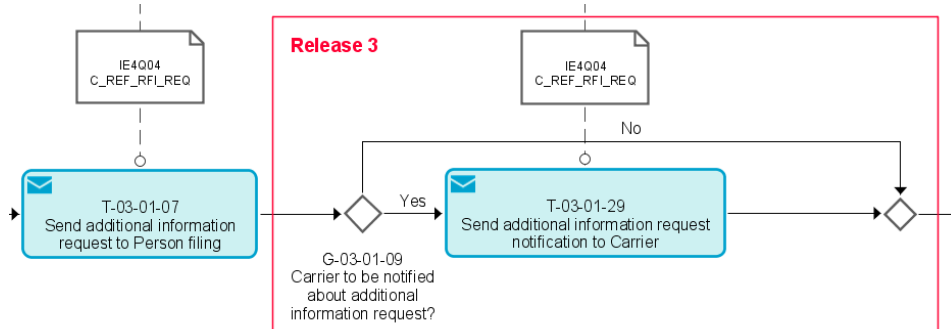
IE4Q04
C_REF_RFI_REQ

T-03-01-07
Send additional information request to Person filing

Release 3

IE4Q04
C_REF_RFI_REQ

No

Yes

T-03-01-29
Send additional information request notification to Carrier

G-03-01-09
Carrier to be notified about additional information request?